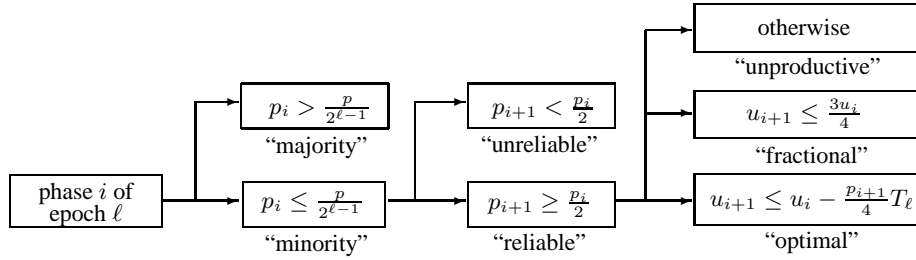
phase $i$ of epoch $\ell$

$p_i > \frac{p}{2^{\ell-1}}$

"majority"

$p_i \leq \frac{p}{2^{\ell-1}}$

"minority"

$p_{i+1} < \frac{p_i}{2}$

"unreliable"

$p_{i+1} \geq \frac{p_i}{2}$

"reliable"

otherwise

"unproductive"

$u_{i+1} \leq \frac{3u_i}{4}$

"fractional"

$u_{i+1} \leq u_i - \frac{p_{i+1}}{4}T_\ell$

"optimal"